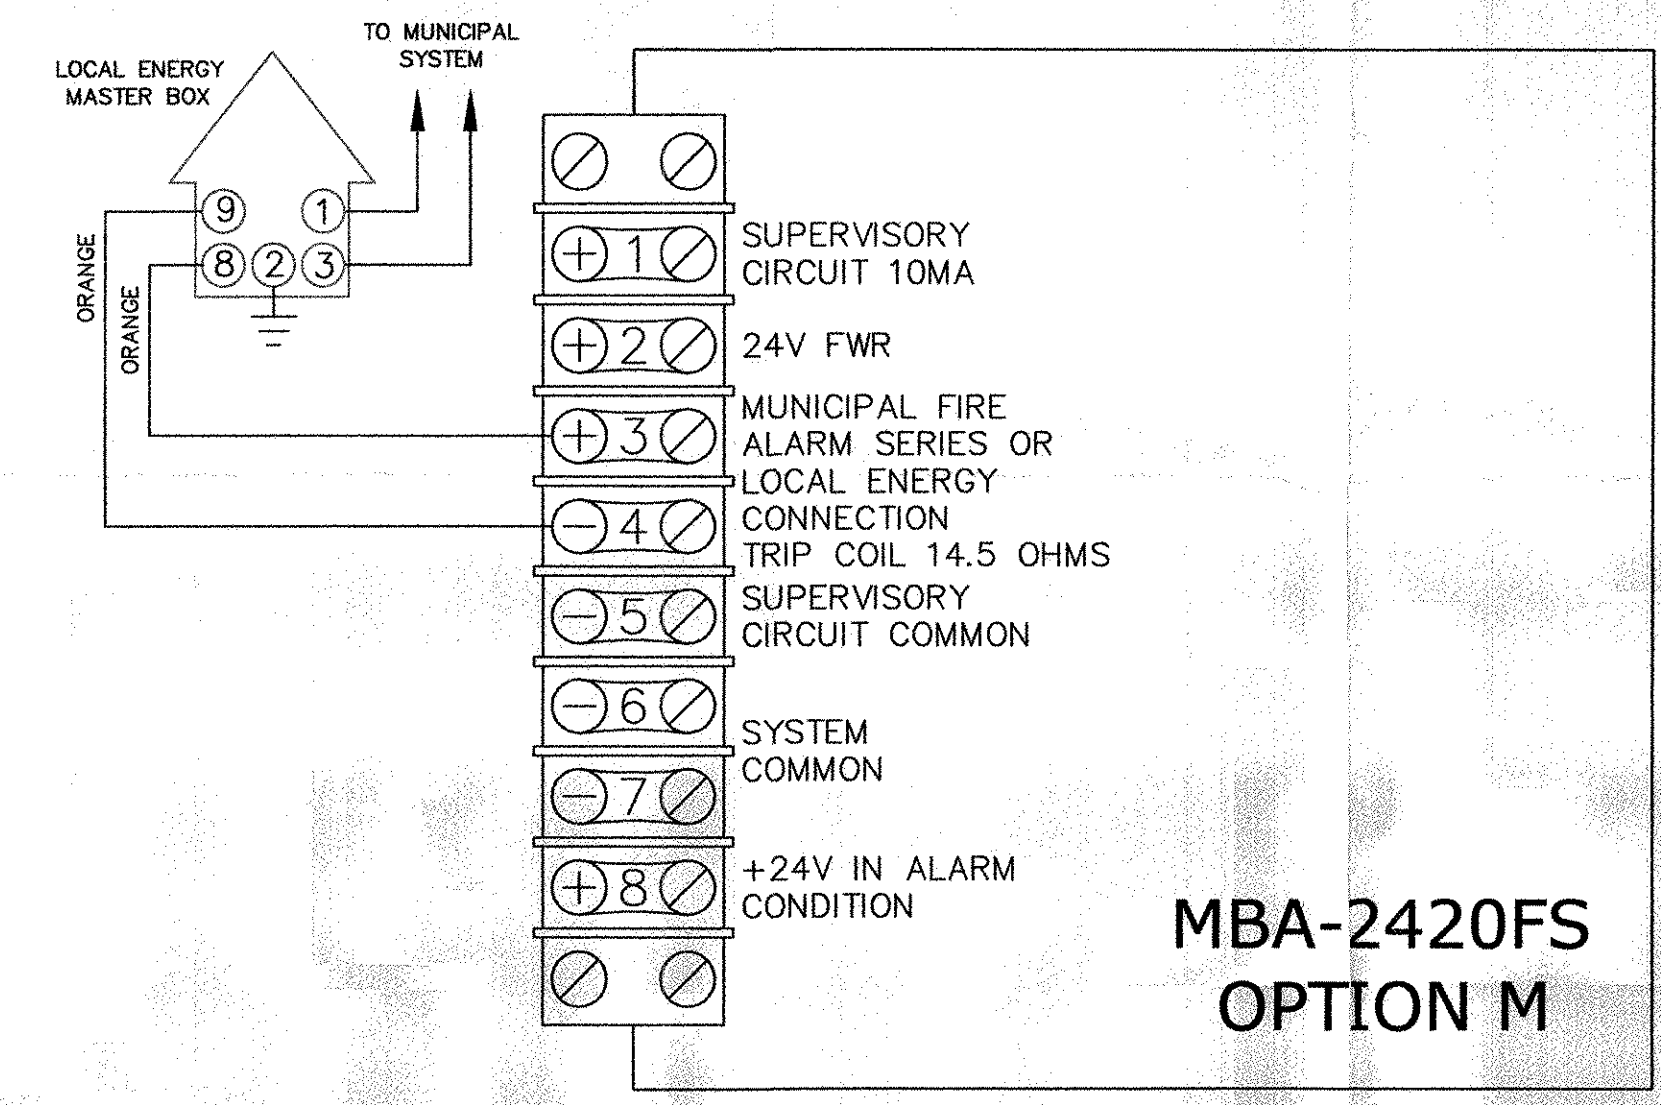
TO MUNICIPAL SYSTEM

LOCAL ENERGY MASTER BOX

9
1
8
2
3

ORANGE
ORANGE

+ 1
SUPERVISORY CIRCUIT 10MA

+ 2
24V FWR

+ 3
MUNICIPAL FIRE ALARM SERIES OR LOCAL ENERGY CONNECTION TRIP COIL 14.5 OHMS

− 4

− 5
SUPERVISORY CIRCUIT COMMON

− 6
SYSTEM COMMON

− 7

+ 8
+24V IN ALARM CONDITION

MBA-2420FS
OPTION M